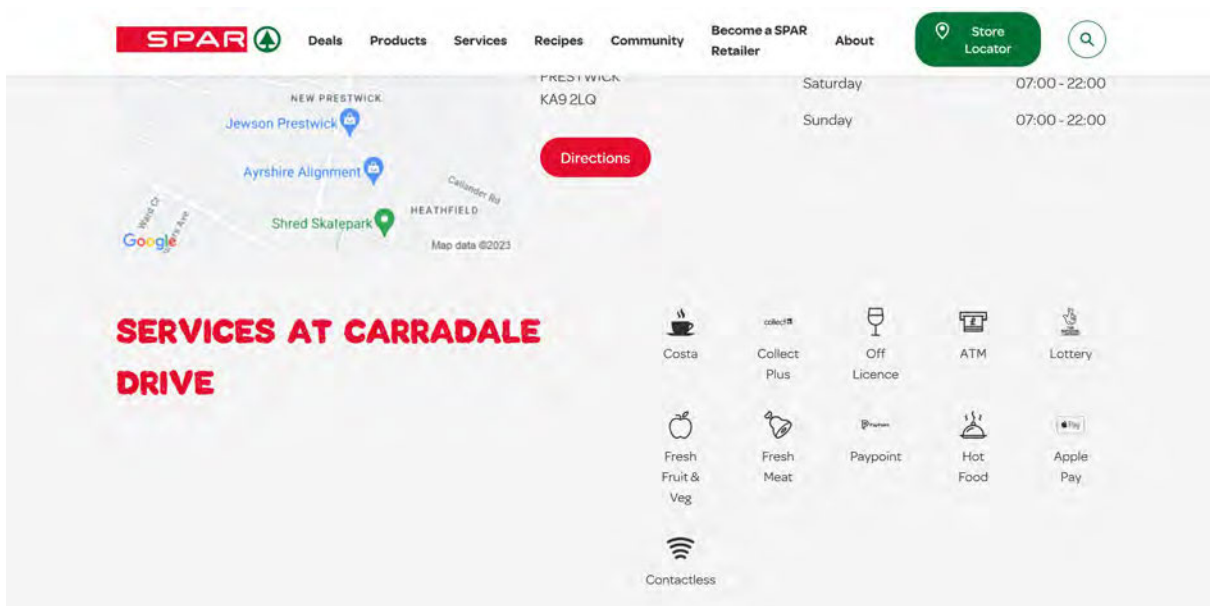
SPAR

Deals Products Services Recipes Community Become a SPAR Retailer About Store Locator

NEW PRESTWICK
Jewson Prestwick
Ayrshire Alignment
Callander Rd
HEATHFIELD
Shred Skatepark
Google
Map data ©2023

PRESTWICK
KA9 2LQ

Directions

| | |
|---|---|
| Saturday | 07:00 - 22:00 |
| Sunday | 07:00 - 22:00 |

SERVICES AT CARRADALE DRIVE

Costa
Collect Plus
Off Licence
ATM
Lottery
Fresh Fruit & Veg
Fresh Meat
Paypoint
Hot Food
Apple Pay
Contactless